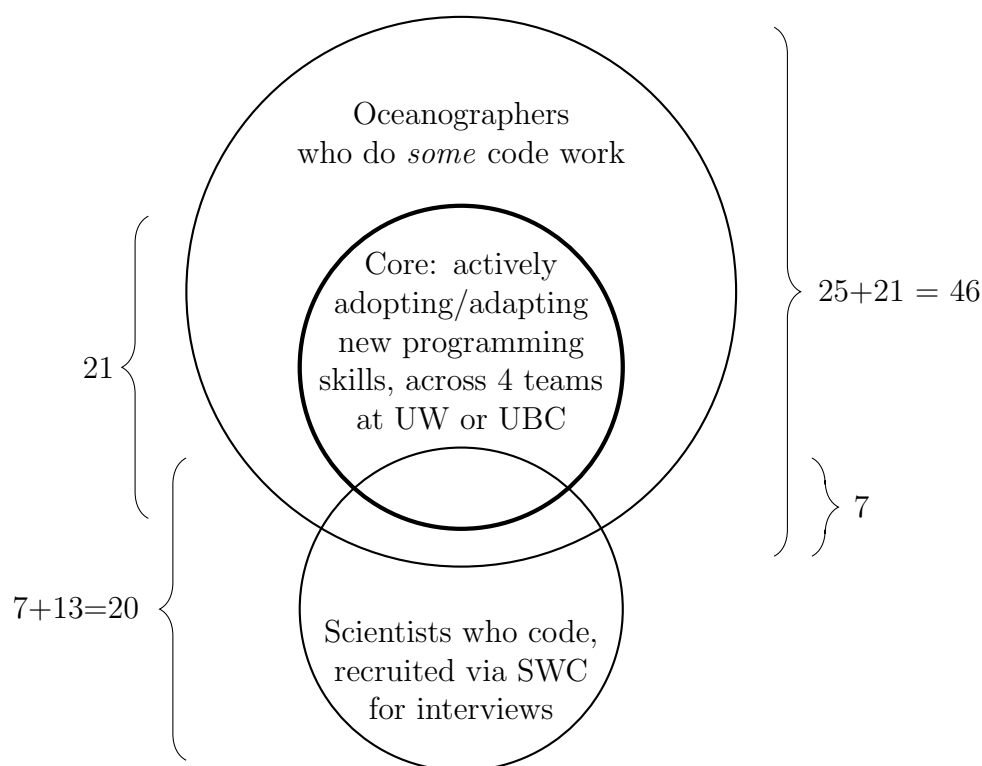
Oceanographers who do *some* code work

Core: actively adopting/adapting new programming skills, across 4 teams at UW or UBC

$25+21 = 46$

21

7

$7+13=20$

Scientists who code, recruited via SWC for interviews